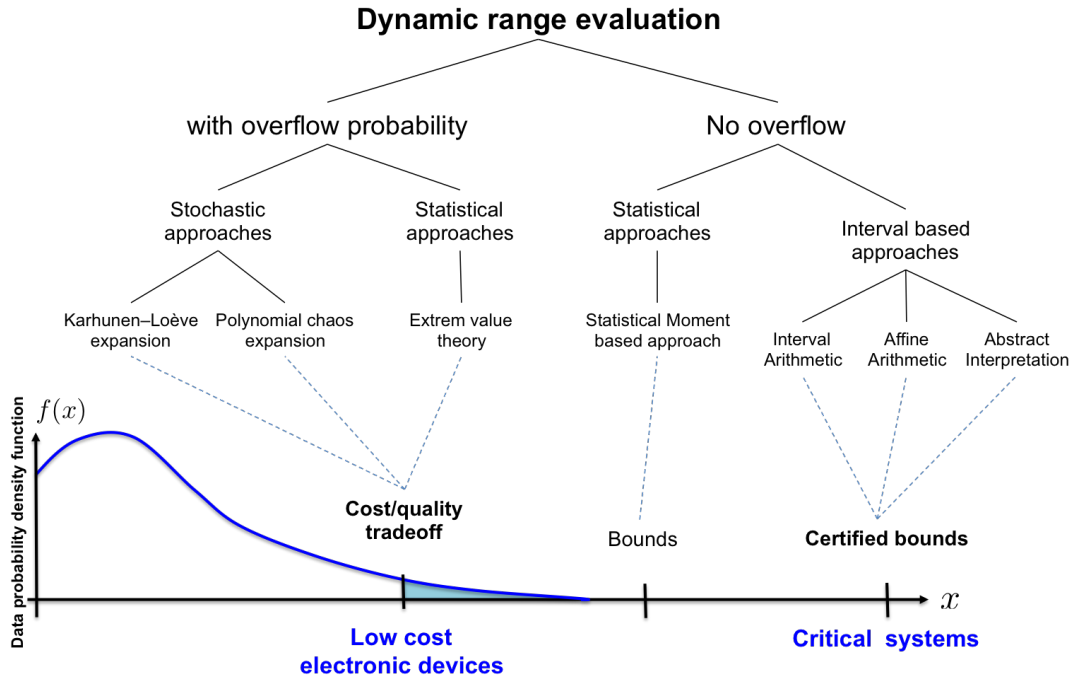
Dynamic range evaluation

with overflow probability

No overflow

Stochastic approaches

Statistical approaches

Statistical approaches

Interval based approaches

Karhunen–Loève expansion

Polynomial chaos expansion

Extrem value theory

Statistical Moment based approach

Interval Arithmetic

Affine Arithmetic

Abstract Interpretation

$f(x)$

Data probability density function

Cost/quality tradeoff

Bounds

Certified bounds

$x$

Low cost electronic devices

Critical systems